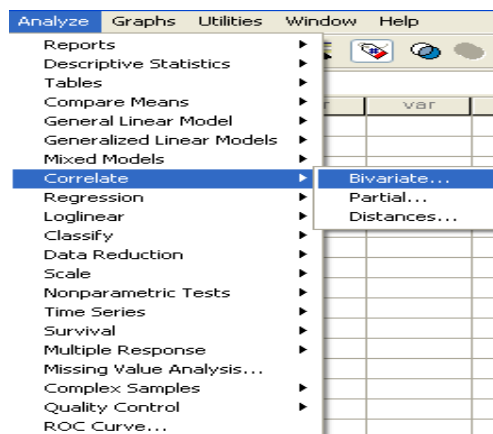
Analyze Graphs Utilities Window Help

Reports
Descriptive Statistics
Tables
Compare Means
General Linear Model
Generalized Linear Models
Mixed Models
Correlate
Regression
Loglinear
Classify
Data Reduction
Scale
Nonparametric Tests
Time Series
Survival
Multiple Response
Missing Value Analysis...
Complex Samples
Quality Control
ROC Curve...

Bivariate...
Partial...
Distances...

r var